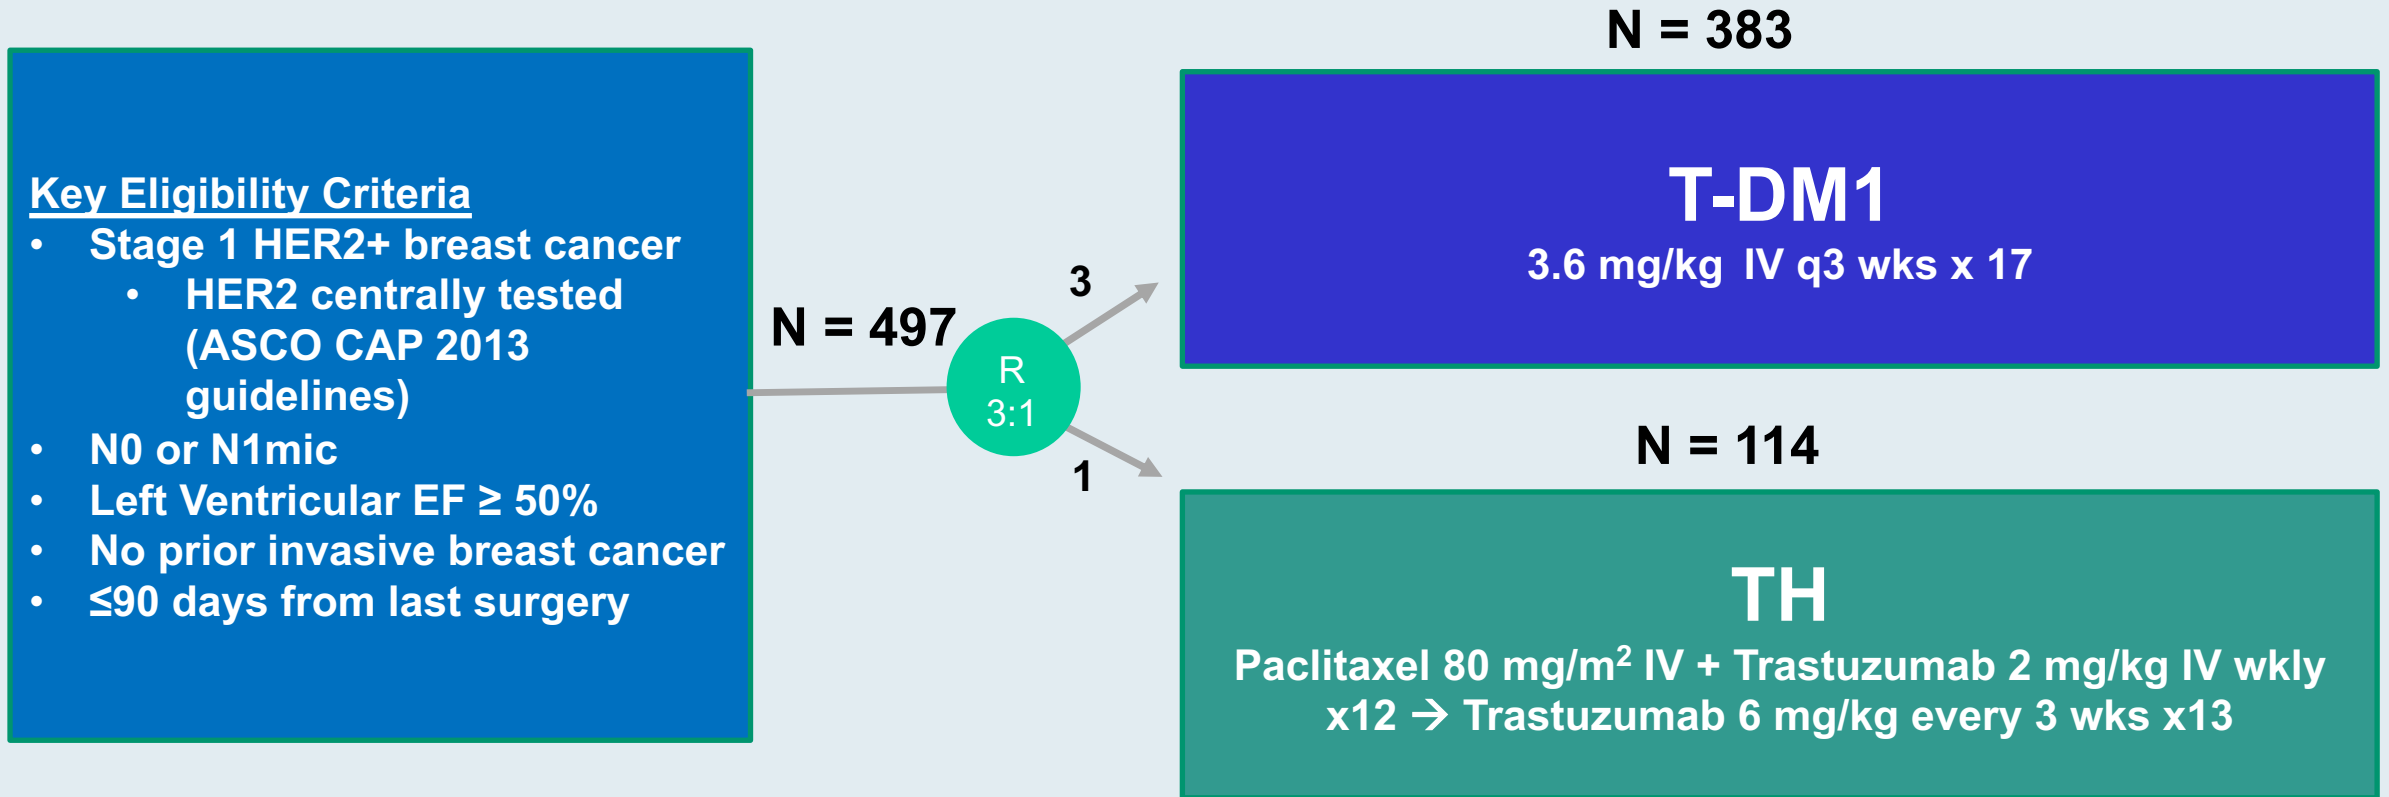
Key Eligibility Criteria
• Stage 1 HER2+ breast cancer
  • HER2 centrally tested (ASCO CAP 2013 guidelines)
• N0 or N1mic
• Left Ventricular EF ≥ 50%
• No prior invasive breast cancer
• ≤90 days from last surgery

N = 497

R
3:1

3

1

N = 383

T-DM1
3.6 mg/kg IV q3 wks x 17

N = 114

TH
Paclitaxel 80 mg/m$^2$ IV + Trastuzumab 2 mg/kg IV wkly x12 → Trastuzumab 6 mg/kg every 3 wks x13